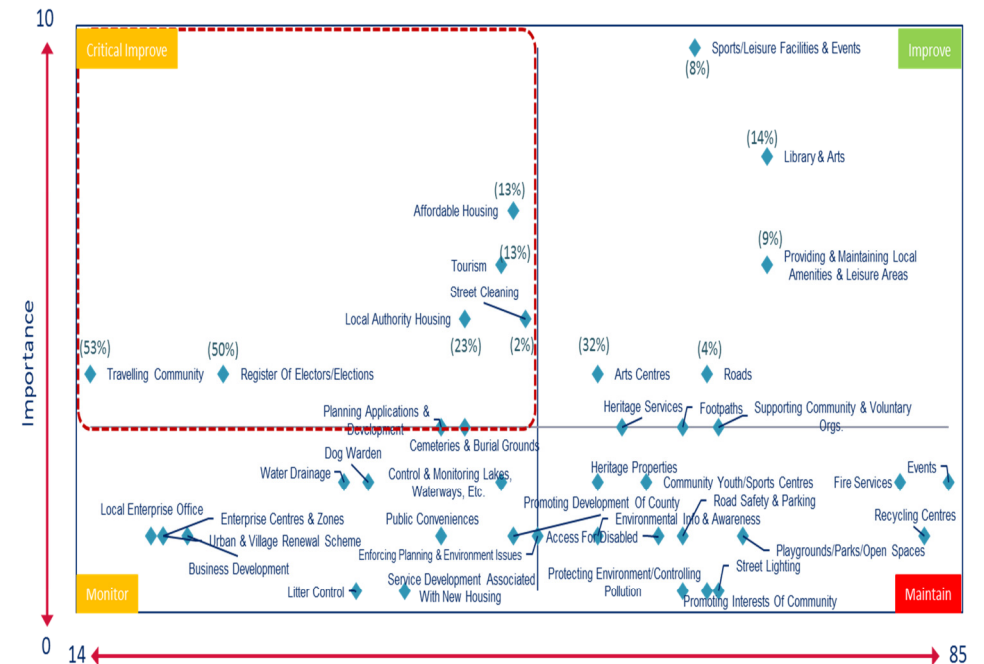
10

Critical Improve

Improve

Sports/Leisure Facilities & Events
(8%)

(14%)
Library & Arts

(13%)
Affordable Housing

(9%)
Providing & Maintaining Local Amenities & Leisure Areas

Tourism
(13%)

Street Cleaning

Local Authority Housing

(23%)
(2%)

(53%)
Travelling Community

(50%)
Register Of Electors/Elections

(32%)
Arts Centres

(4%)
Roads

Importance

Planning Applications & Development

Cemeteries & Burial Grounds

Heritage Services

Footpaths

Supporting Community & Voluntary Orgs.

Dog Warden

Water Drainage

Control & Monitoring Lakes, Waterways, Etc.

Heritage Properties

Community Youth/Sports Centres

Fire Services

Events

Promoting Development Of County

Road Safety & Parking

Local Enterprise Office

Enterprise Centres & Zones

Public Conveniences

Environmental Info & Awareness

Recycling Centres

Urban & Village Renewal Scheme

Enforcing Planning & Environment Issues

Access For Disabled

Playgrounds/Parks/Open Spaces

Business Development

Street Lighting

Protecting Environment/Controlling Pollution

Monitor

Litter Control

Service Development Associated With New Housing

Promoting Interests Of Community

Maintain

0

14

85